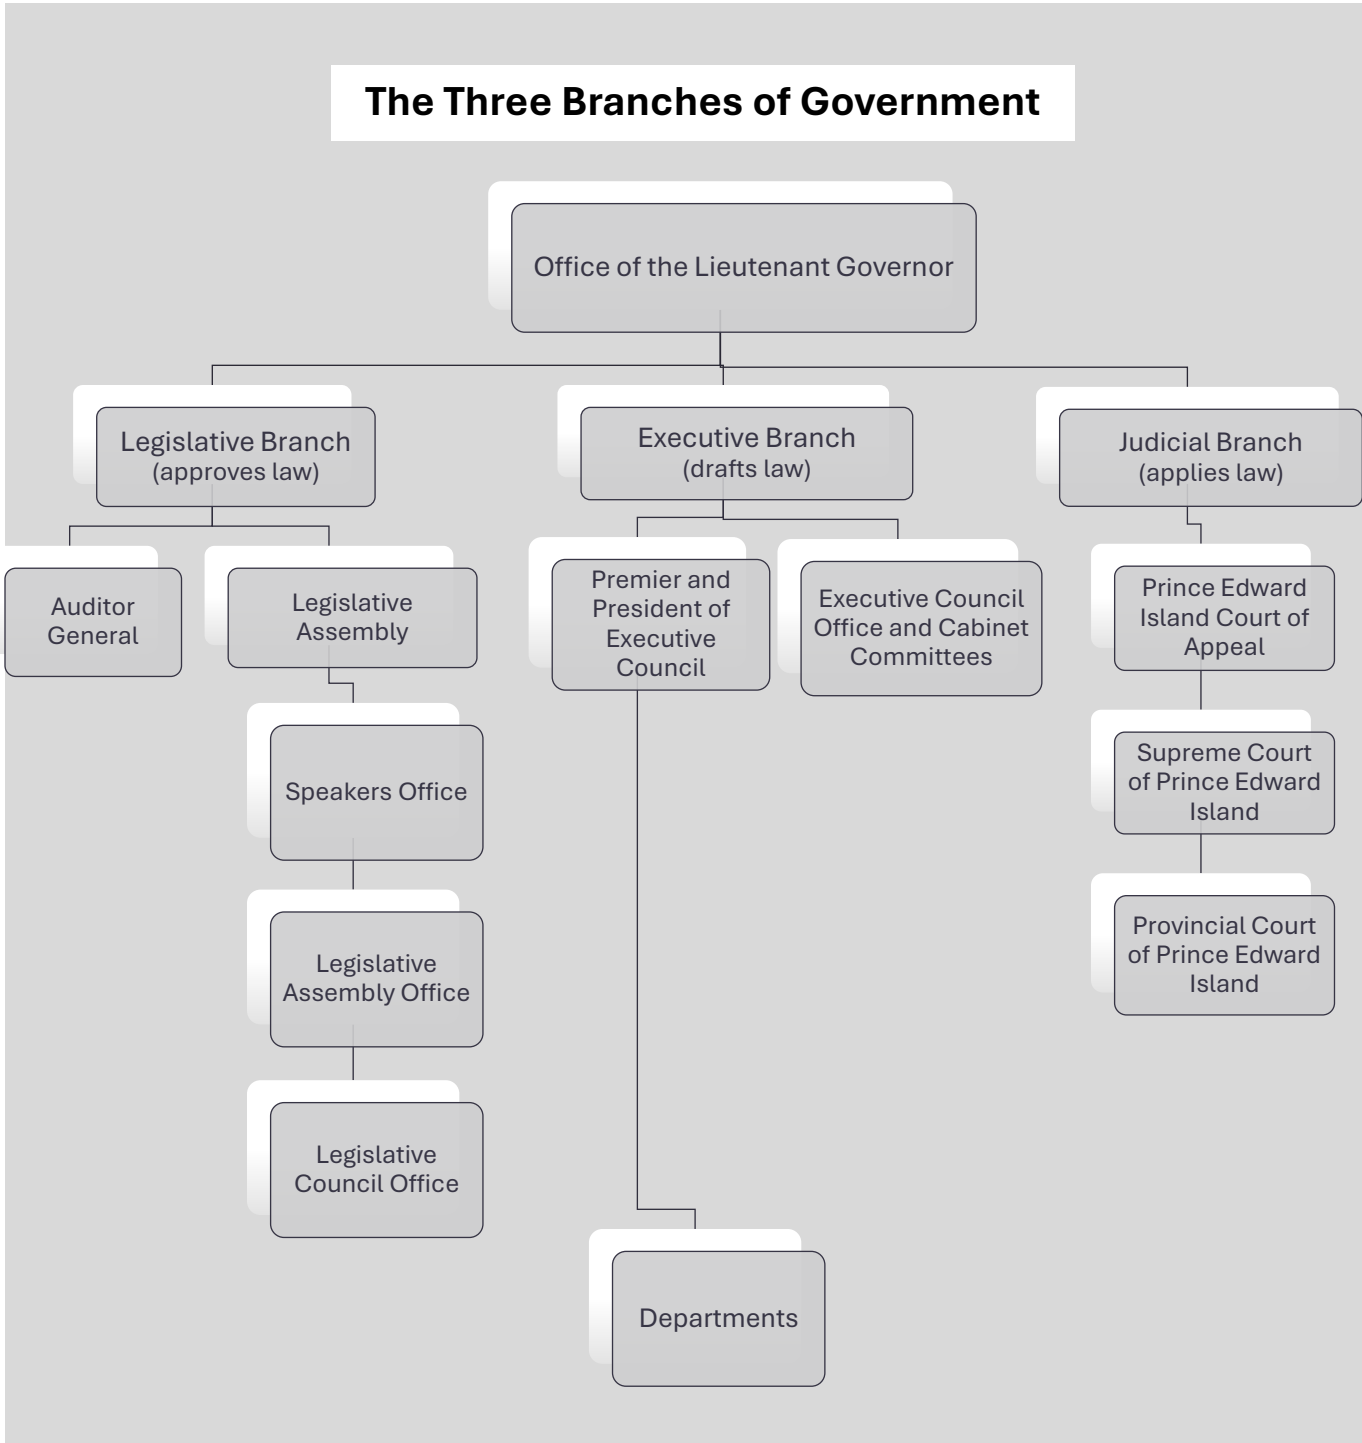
The Three Branches of Government

Office of the Lieutenant Governor

Legislative Branch
(approves law)

Executive Branch
(drafts law)

Judicial Branch
(applies law)

Auditor General

Legislative Assembly

Speakers Office

Legislative Assembly Office

Legislative Council Office

Premier and President of Executive Council

Executive Council Office and Cabinet Committees

Departments

Prince Edward Island Court of Appeal

Supreme Court of Prince Edward Island

Provincial Court of Prince Edward Island